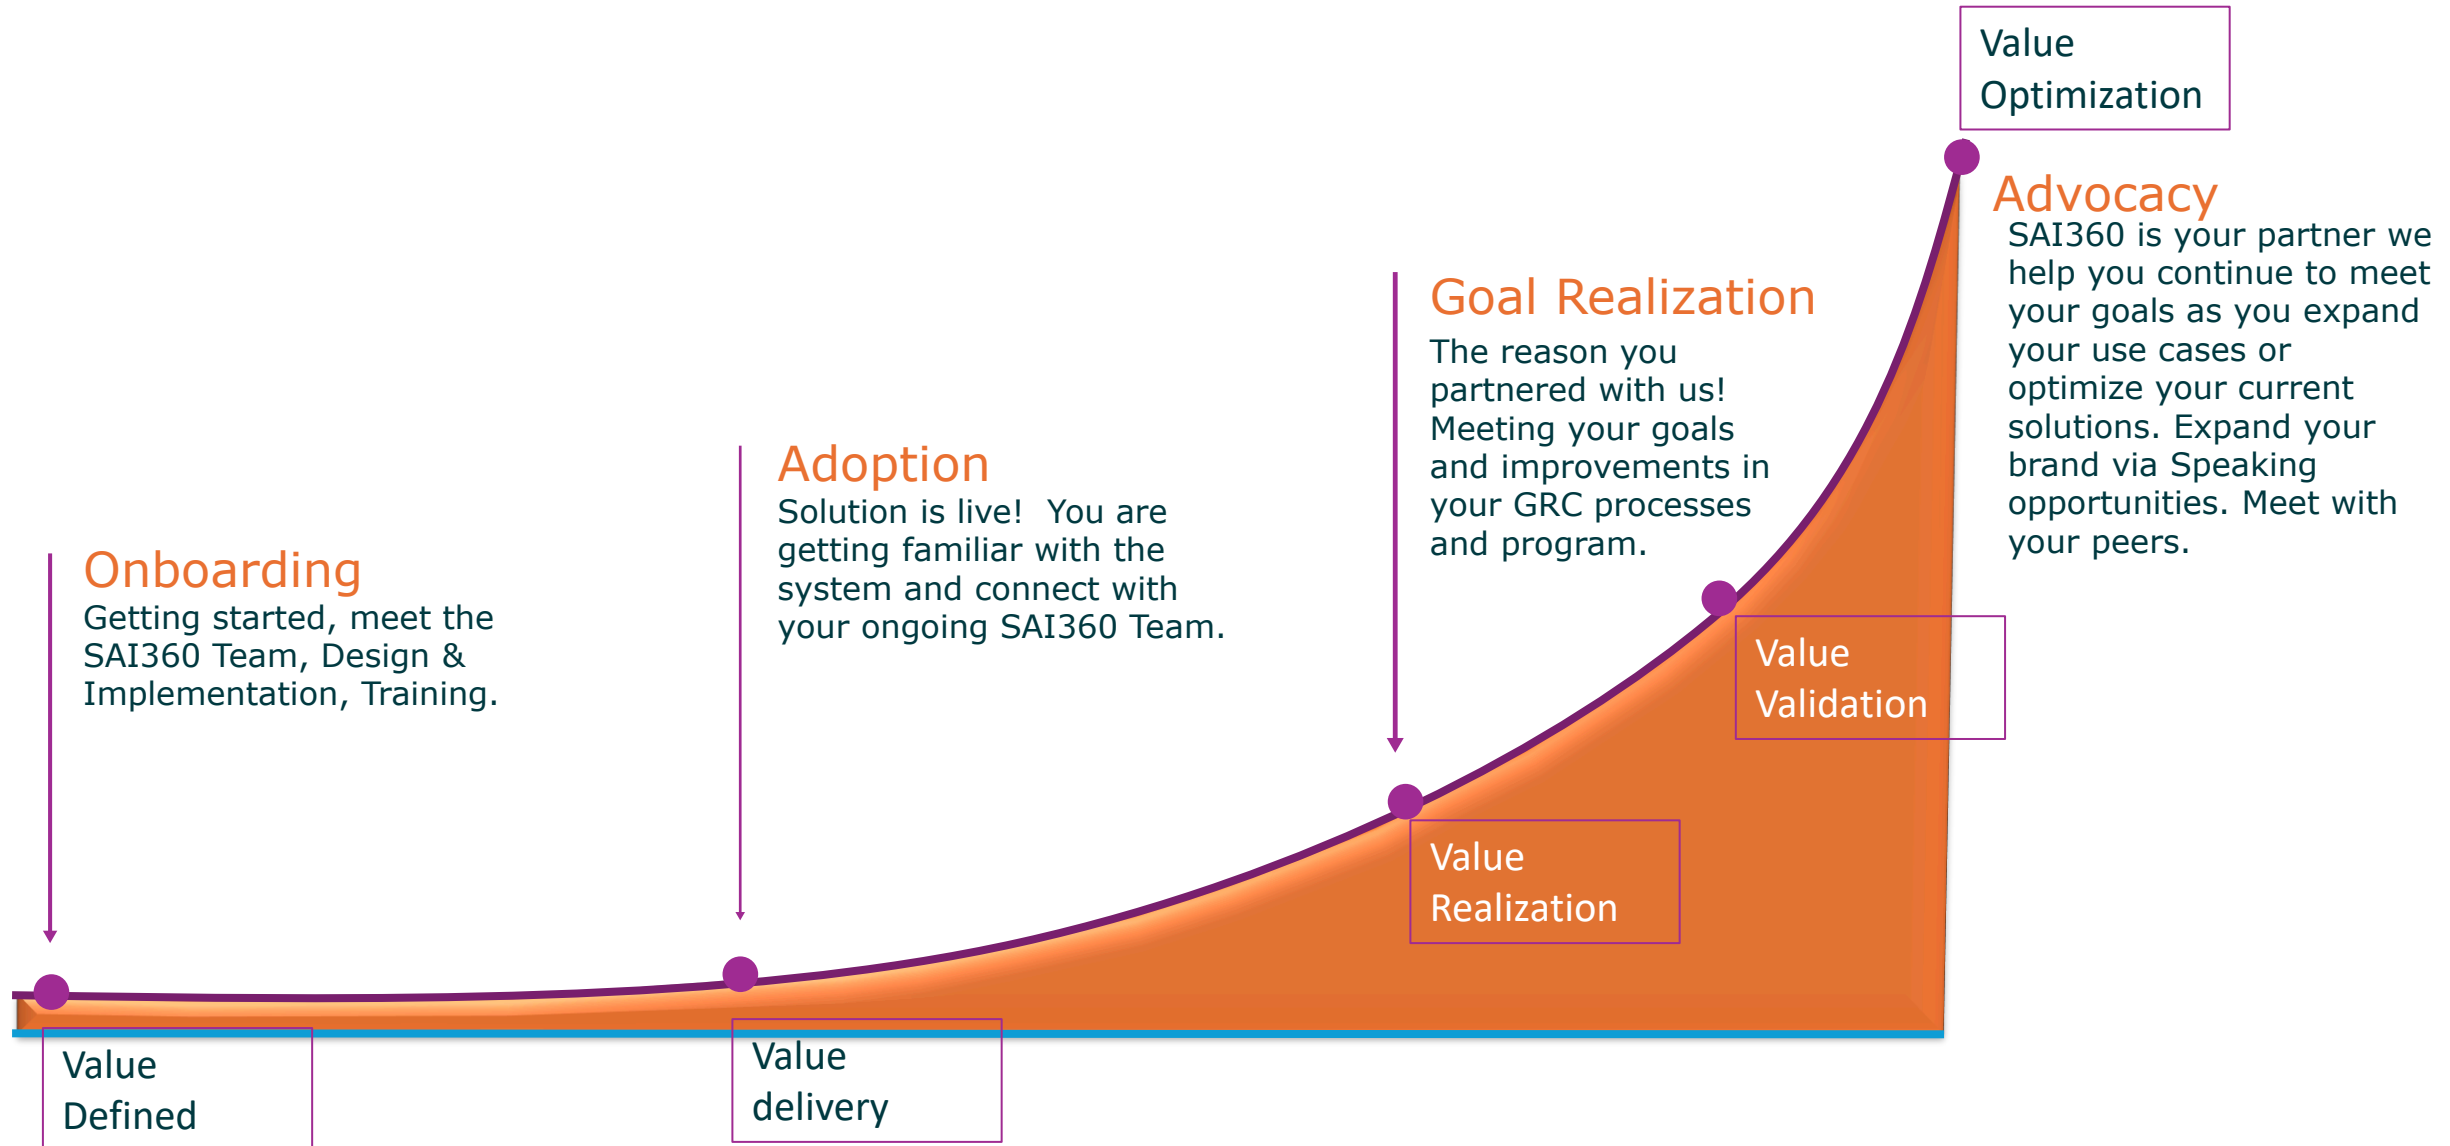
Value Optimization

Advocacy
SAI360 is your partner we help you continue to meet your goals as you expand your use cases or optimize your current solutions. Expand your brand via Speaking opportunities. Meet with your peers.

Goal Realization
The reason you partnered with us! Meeting your goals and improvements in your GRC processes and program.

Adoption
Solution is live! You are getting familiar with the system and connect with your ongoing SAI360 Team.

Onboarding
Getting started, meet the SAI360 Team, Design & Implementation, Training.

Value Validation

Value Realization

Value Defined

Value delivery